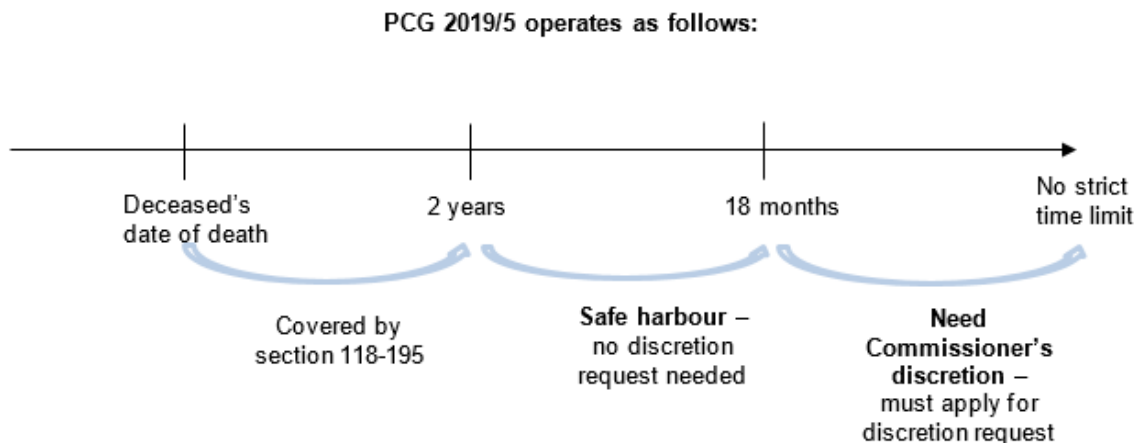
PCG 2019/5 operates as follows:

Deceased's date of death

2 years

18 months

No strict time limit

Covered by section 118-195

**Safe harbour** – no discretion request needed

**Need Commissioner's discretion** – must apply for discretion request